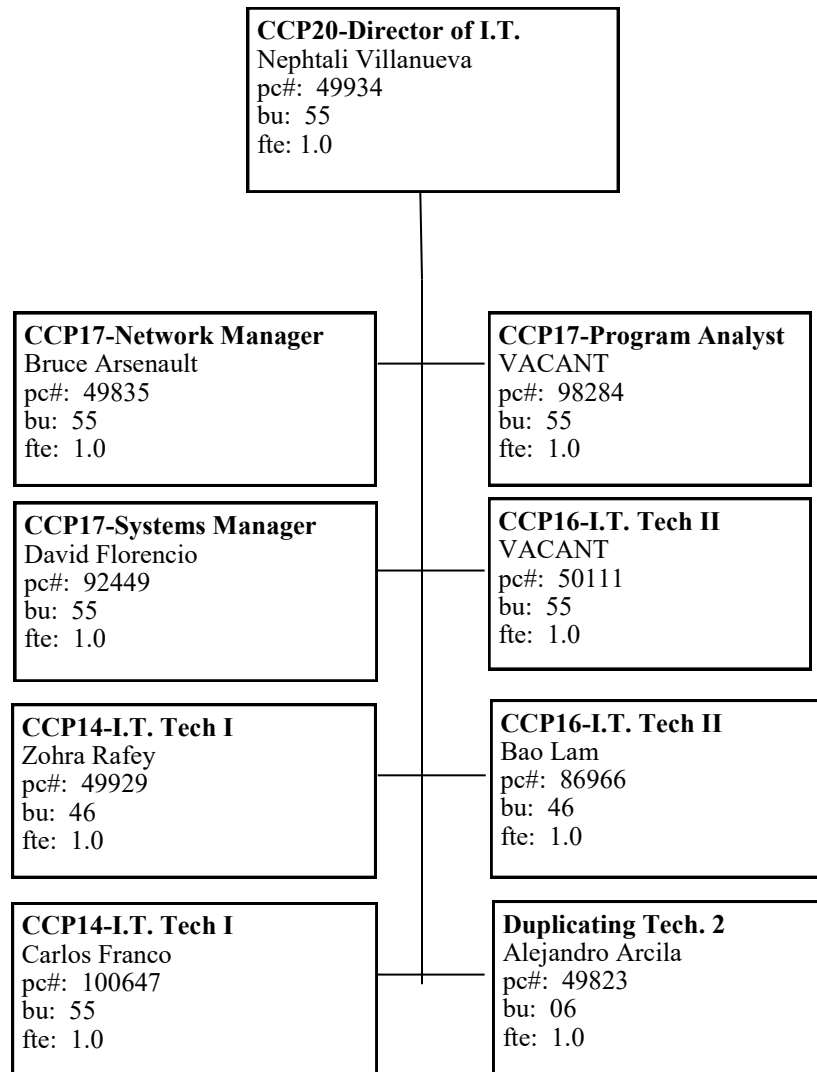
**CCP20-Director of I.T.**
Nephtali Villanueva
pc#: 49934
bu: 55
fte: 1.0

**CCP17-Network Manager**
Bruce Arsenault
pc#: 49835
bu: 55
fte: 1.0

**CCP17-Program Analyst**
VACANT
pc#: 98284
bu: 55
fte: 1.0

**CCP17-Systems Manager**
David Florencio
pc#: 92449
bu: 55
fte: 1.0

**CCP16-I.T. Tech II**
VACANT
pc#: 50111
bu: 55
fte: 1.0

**CCP14-I.T. Tech I**
Zohra Rafey
pc#: 49929
bu: 46
fte: 1.0

**CCP16-I.T. Tech II**
Bao Lam
pc#: 86966
bu: 46
fte: 1.0

**CCP14-I.T. Tech I**
Carlos Franco
pc#: 100647
bu: 55
fte: 1.0

**Duplicating Tech. 2**
Alejandro Arcila
pc#: 49823
bu: 06
fte: 1.0